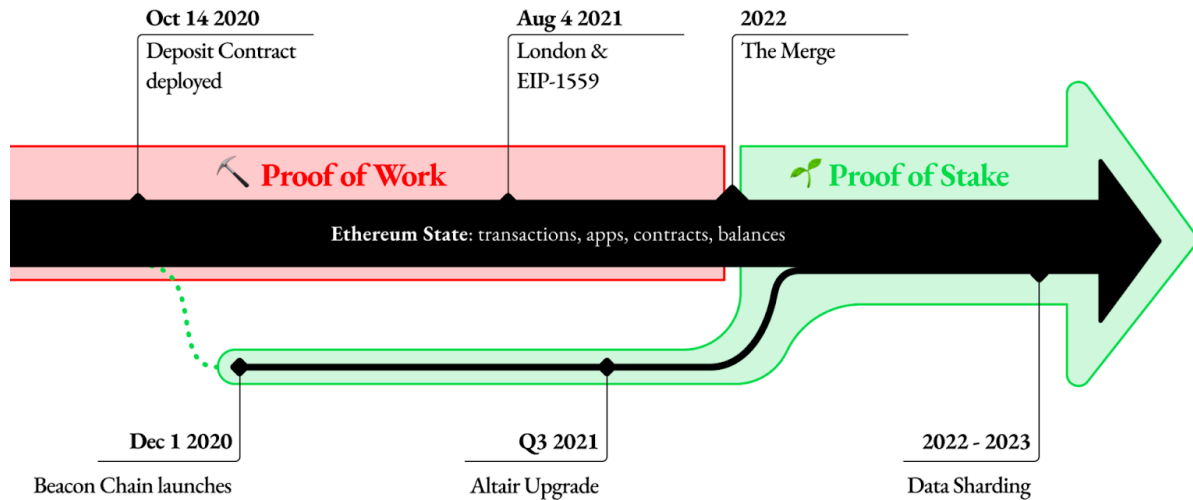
Oct 14 2020
Deposit Contract deployed

Aug 4 2021
London & EIP-1559

2022
The Merge

⛏ Proof of Work

🌱 Proof of Stake

Ethereum State: transactions, apps, contracts, balances

Dec 1 2020
Beacon Chain launches

Q3 2021
Altair Upgrade

2022 - 2023
Data Sharding